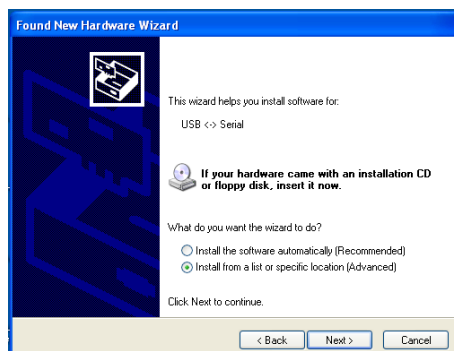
Found New Hardware Wizard

This wizard helps you install software for:

USB <-> Serial

If your hardware came with an installation CD or floppy disk, insert it now.

What do you want the wizard to do?

Install the software automatically (Recommended)

Install from a list or specific location (Advanced)

Click Next to continue.

< Back

Next >

Cancel